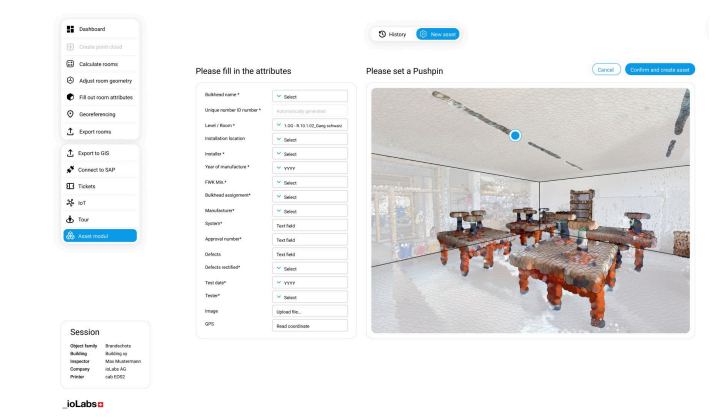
Dashboard
Create point cloud
Calculate rooms
Adjust room geometry
Fill out room attributes
Georeferencing
Export rooms

Export to GIS
Connect to SAP
Tickets
IoT
Tour
Asset modul

History
New asset

Please fill in the attributes

| | |
|---|---|
| Bulkhead name * | Select |
| Unique number ID number * | Automatically generated |
| Level / Room * | 1.OG - R.10.1.02_Gang Software |
| Installation location | Select |
| Installer * | Select |
| Year of manufacture * | YYYY |
| FWK Mix * | Select |
| Bulkhead assignment* | Select |
| Manufacturer* | Select |
| System* | Text field |
| Approval number* | Text field |
| Defects | Text field |
| Defects rectified* | Select |
| Test date* | YYYY |
| Tester* | Select |
| Image | Upload file... |
| GPS | Read coordinate |

Please set a Pushpin

Cancel
Confirm and create asset

Session

| | |
|---|---|
| Object family | Brandschutz |
| Building | Building xy |
| Inspector | Max Mustermann |
| Company | ioLabs AG |
| Printer | cab EOS2 |

_ioLabs